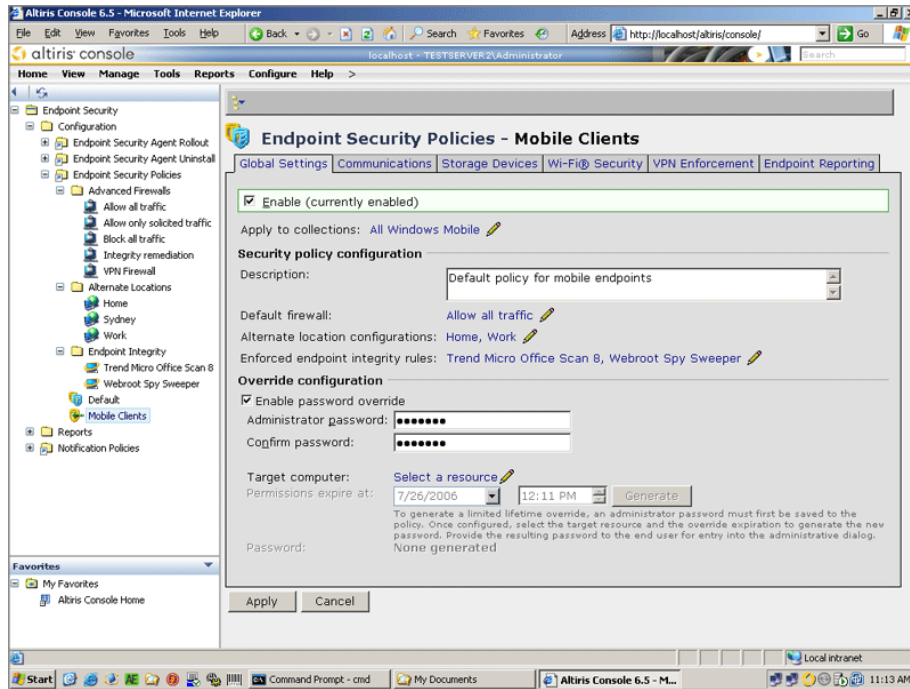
Altiris Console 6.5 - Microsoft Internet Explorer

File Edit View Favorites Tools Help Back Search Favorites Address http://localhost/altiris/console/ Go

altiris console localhost - TESTSERVER2\Administrator Search

Home View Manage Tools Reports Configure Help >

Endpoint Security
Configuration
Endpoint Security Agent Rollout
Endpoint Security Agent Uninstall
Endpoint Security Policies
Advanced Firewalls
Allow all traffic
Allow only solicited traffic
Block all traffic
Integrity remediation
VPN Firewall
Alternate Locations
Home
Sydney
Work
Endpoint Integrity
Trend Micro Office Scan 8
Webroot Spy Sweeper
Default
Mobile Clients
Reports
Notification Policies

Favorites
My Favorites
Altiris Console Home

Endpoint Security Policies - Mobile Clients

Global Settings | Communications | Storage Devices | Wi-Fi® Security | VPN Enforcement | Endpoint Reporting

Enable (currently enabled)

Apply to collections: All Windows Mobile

Security policy configuration

Description: Default policy for mobile endpoints

Default firewall: Allow all traffic

Alternate location configurations: Home, Work

Enforced endpoint integrity rules: Trend Micro Office Scan 8, Webroot Spy Sweeper

Override configuration

Enable password override

Administrator password: ●●●●●●●

Confirm password: ●●●●●●●

Target computer: Select a resource

Permissions expire at: 7/26/2006 12:11 PM Generate

To generate a limited lifetime override, an administrator password must first be saved to the policy. Once configured, select the target resource and the override expiration to generate the new password. Provide the resulting password to the end user for entry into the administrative dialog.

Password: None generated

Apply Cancel

Local intranet

Start Command Prompt - cmd My Documents Altiris Console 6.5 - M... 11:13 AM